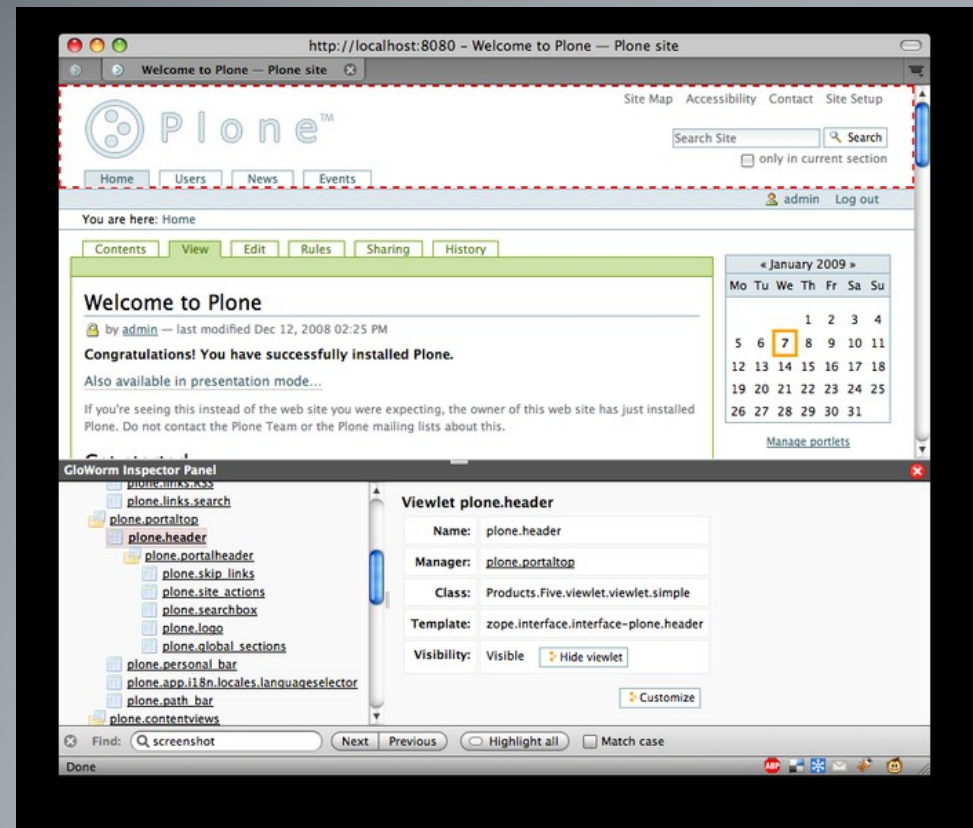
http://localhost:8080 - Welcome to Plone — Plone site

Welcome to Plone — Plone site

Plone™

Site Map Accessibility Contact Site Setup

Search Site Search

only in current section

Home Users News Events

admin Log out

You are here: Home

Contents View Edit Rules Sharing History

Welcome to Plone

by admin — last modified Dec 12, 2008 02:25 PM

Congratulations! You have successfully installed Plone.

Also available in presentation mode...

If you're seeing this instead of the web site you were expecting, the owner of this web site has just installed Plone. Do not contact the Plone Team or the Plone mailing lists about this.

| « January 2009 » | | | | | | |
|---|---|---|---|---|---|---|
| Mo | Tu | We | Th | Fr | Sa | Su |
| | | | 1 | 2 | 3 | 4 |
| 5 | 6 | 7 | 8 | 9 | 10 | 11 |
| 12 | 13 | 14 | 15 | 16 | 17 | 18 |
| 19 | 20 | 21 | 22 | 23 | 24 | 25 |
| 26 | 27 | 28 | 29 | 30 | 31 | |

Manage portlets

GloWorm Inspector Panel

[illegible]
plone.links.search
plone.portaltop
plone.header
plone.portalheader
plone.skip_links
plone.site_actions
plone.searchbox
plone.logo
plone.global_sections
plone.personal_bar
plone.app.i18n.locales.languageselector
plone.path_bar
plone.contentviews

Viewlet plone.header

| Name: | plone.header |
|---|---|
| Manager: | plone.portaltop |
| Class: | Products.Five.viewlet.viewlet.simple |
| Template: | zope.interface.interface-plone.header |
| Visibility: | Visible Hide viewlet |

Customize

Find: screenshot Next Previous Highlight all Match case

Done